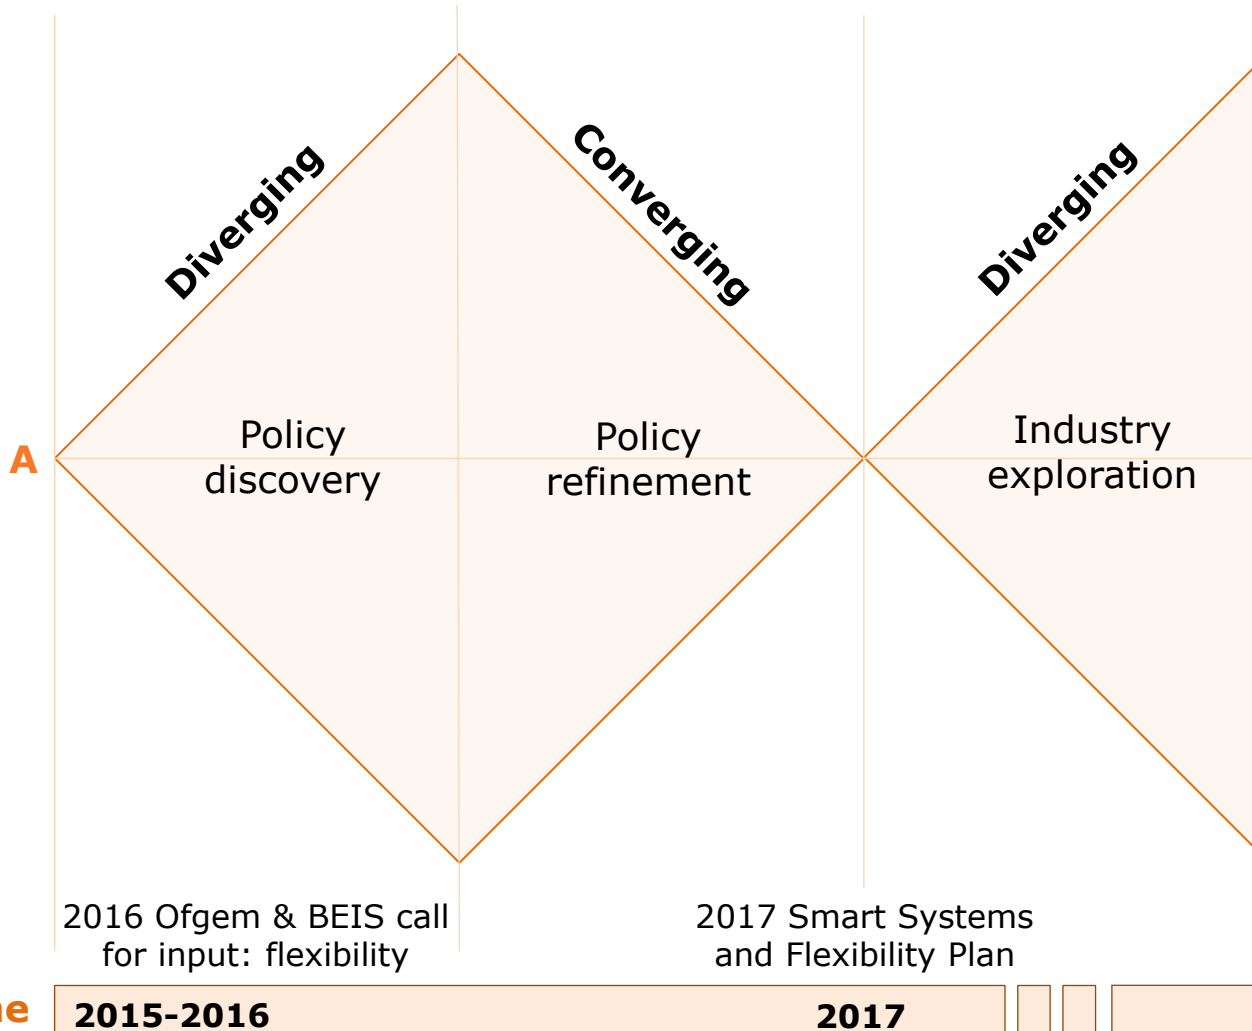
Diverging

Converging

Diverging

A

Policy discovery

Policy refinement

Industry exploration

2016 Ofgem & BEIS call for input: flexibility

2017 Smart Systems and Flexibility Plan

ne

2015-2016

2017